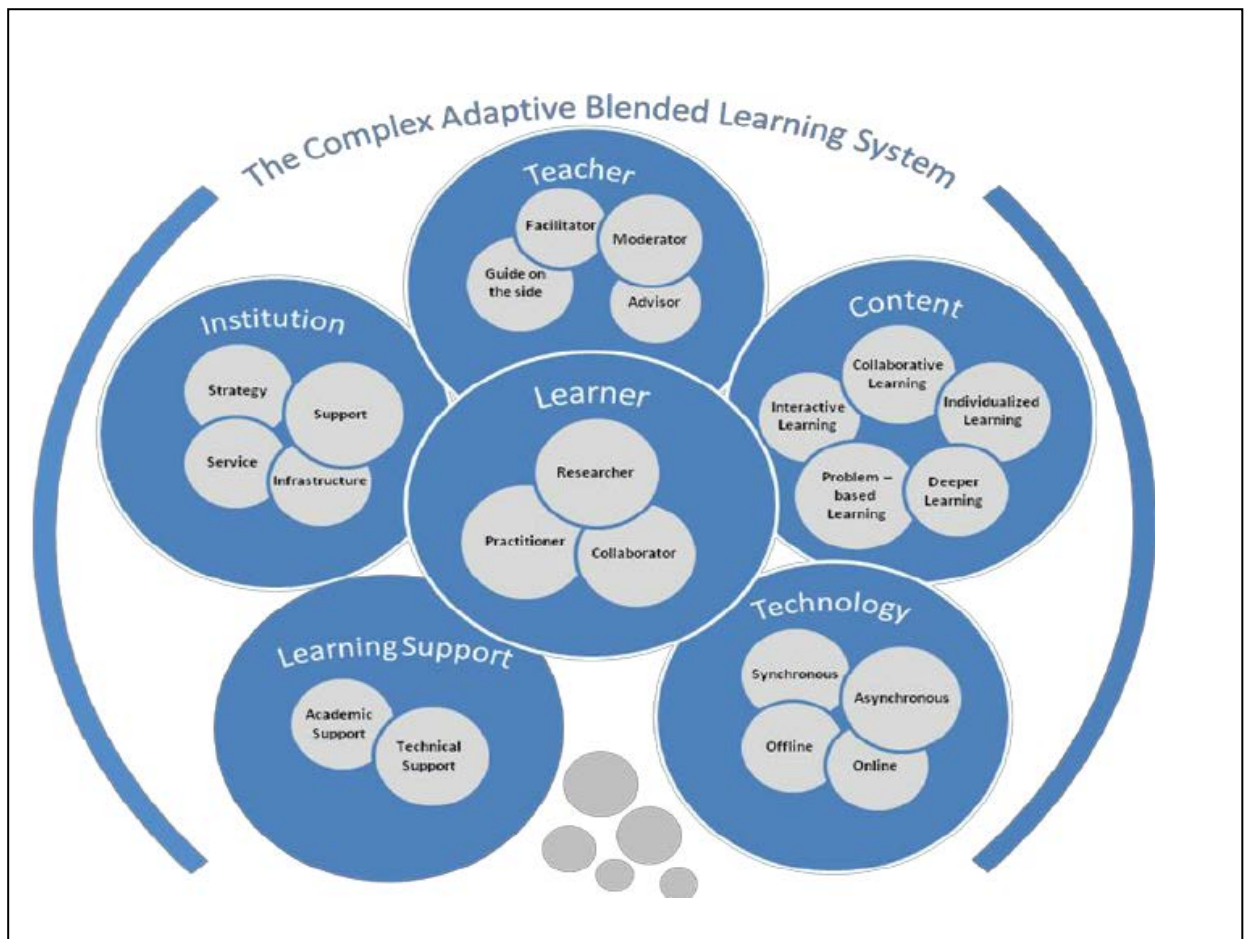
The Complex Adaptive Blended Learning System

Teacher
Facilitator
Moderator
Guide on the side
Advisor

Institution
Strategy
Support
Service
Infrastructure

Learner
Researcher
Practitioner
Collaborator

Content
Collaborative Learning
Interactive Learning
Individualized Learning
Problem – based Learning
Deeper Learning

Learning Support
Academic Support
Technical Support

Technology
Synchronous
Asynchronous
Offline
Online